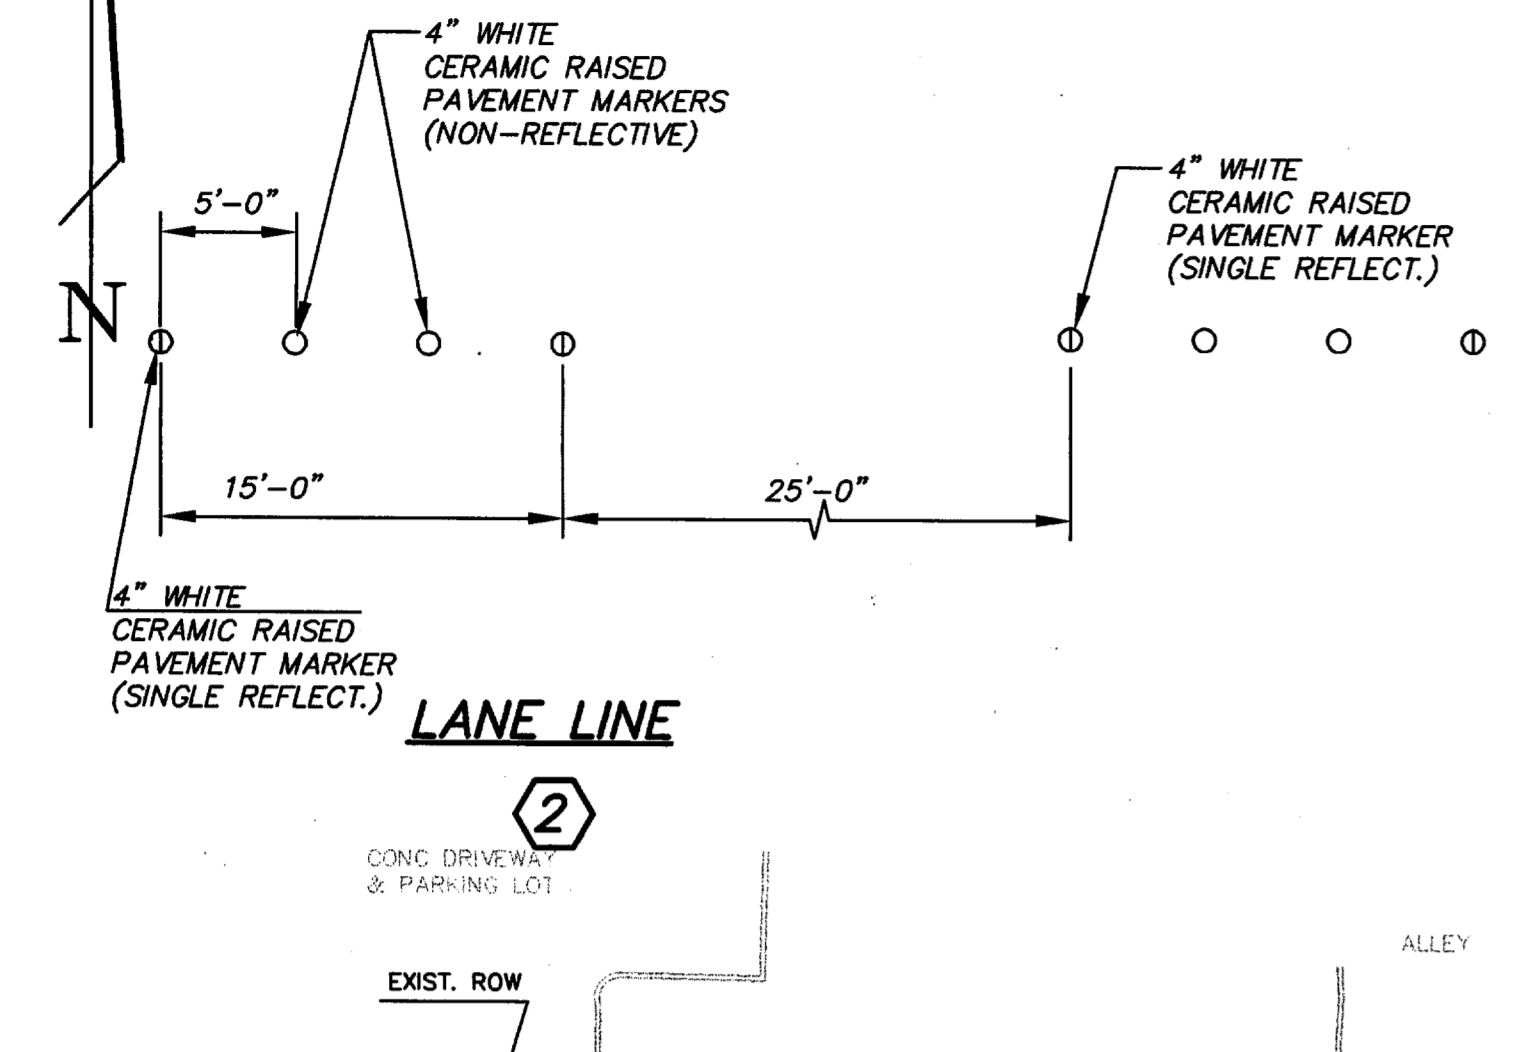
4" WHITE
CERAMIC RAISED
PAVEMENT MARKERS
(NON-REFLECTIVE)

4" WHITE
CERAMIC RAISED
PAVEMENT MARKER
(SINGLE REFLECT.)

5'-0"

N

15'-0"

25'-0"

4" WHITE
CERAMIC RAISED
PAVEMENT MARKER
(SINGLE REFLECT.)

LANE LINE

2

CONC DRIVEWAY
& PARKING LOT

ALLEY

EXIST. ROW